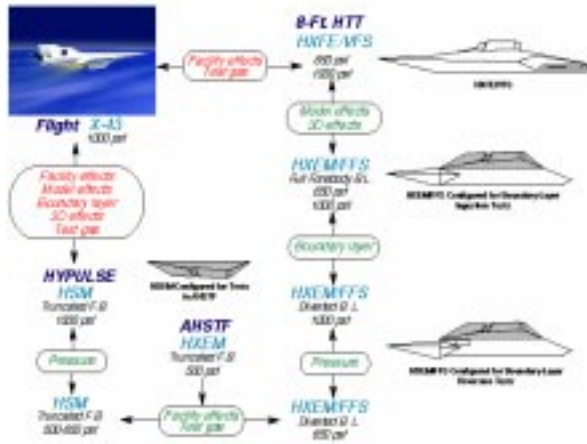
8-Ft HTT
HXFE/MFS
850 psf
1500 psf

Facility effects
Test gas

HXFE/FS

Flight X-43
1000 psf

Model effects
3D effects

HXEM/FFS
Full Forebody B.L.
650 psf
1000 psf

HXEM/FFS Configured for Boundary Layer Injection Tests

Facility effects
Model effects
Boundary layer
3D effects
Test gas

Boundary layer

HYPULSE
HSM
Truncated F.B.
1000 psf

HSM Configured for Tests in AHSTF

HXEM/FFS
Diverted B.L.
1000 psf

AHSTF
HXEM
Truncated F.B.
500 psf

Pressure

Pressure

HXEM/FFS Configured for Boundary Layer Diversion Tests

HSM
Truncated F.B.
500-650 psf

Facility effects
Test gas

HXEM/FFS
Diverted B.L.
650 psf